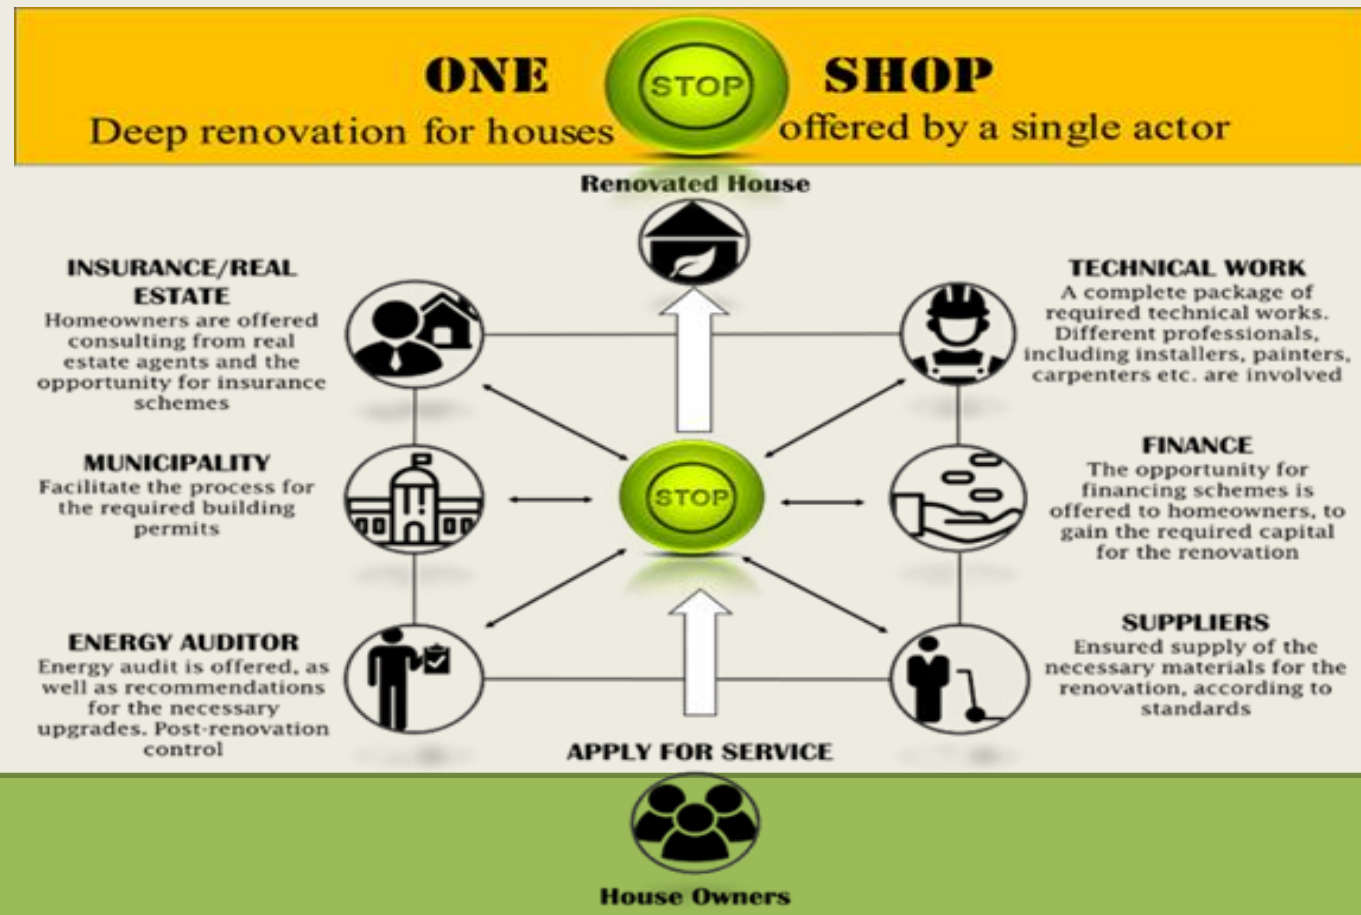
ONE STOP SHOP
Deep renovation for houses offered by a single actor

Renovated House

INSURANCE/REAL ESTATE
Homeowners are offered consulting from real estate agents and the opportunity for insurance schemes

TECHNICAL WORK
A complete package of required technical works. Different professionals, including installers, painters, carpenters etc. are involved

MUNICIPALITY
Facilitate the process for the required building permits

STOP

FINANCE
The opportunity for financing schemes is offered to homeowners, to gain the required capital for the renovation

ENERGY AUDITOR
Energy audit is offered, as well as recommendations for the necessary upgrades. Post-renovation control

SUPPLIERS
Ensured supply of the necessary materials for the renovation, according to standards

APPLY FOR SERVICE

House Owners